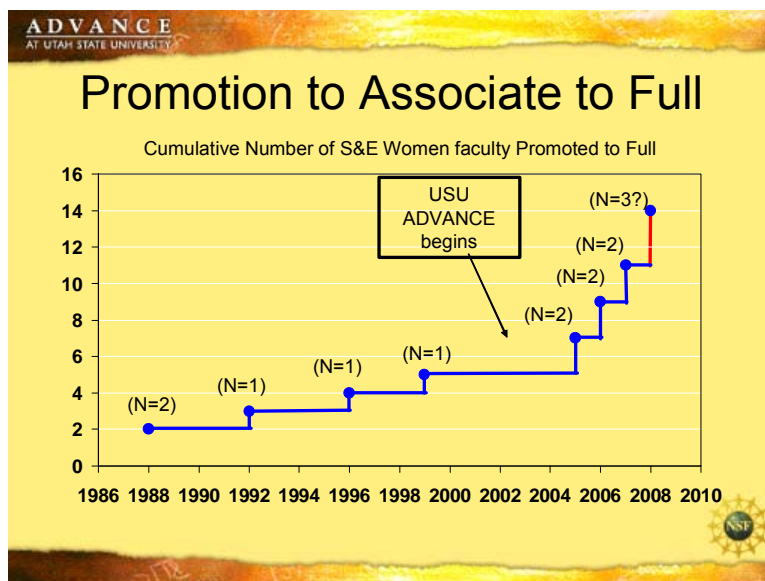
ADVANCE
AT UTAH STATE UNIVERSITY

Promotion to Associate to Full

Cumulative Number of S&E Women faculty Promoted to Full

USU ADVANCE begins

(N=2)
(N=1)
(N=1)
(N=1)
(N=2)
(N=2)
(N=2)
(N=3?)

16
14
12
10
8
6
4
2
0

1986 1988 1990 1992 1994 1996 1998 2000 2002 2004 2006 2008 2010

NSF